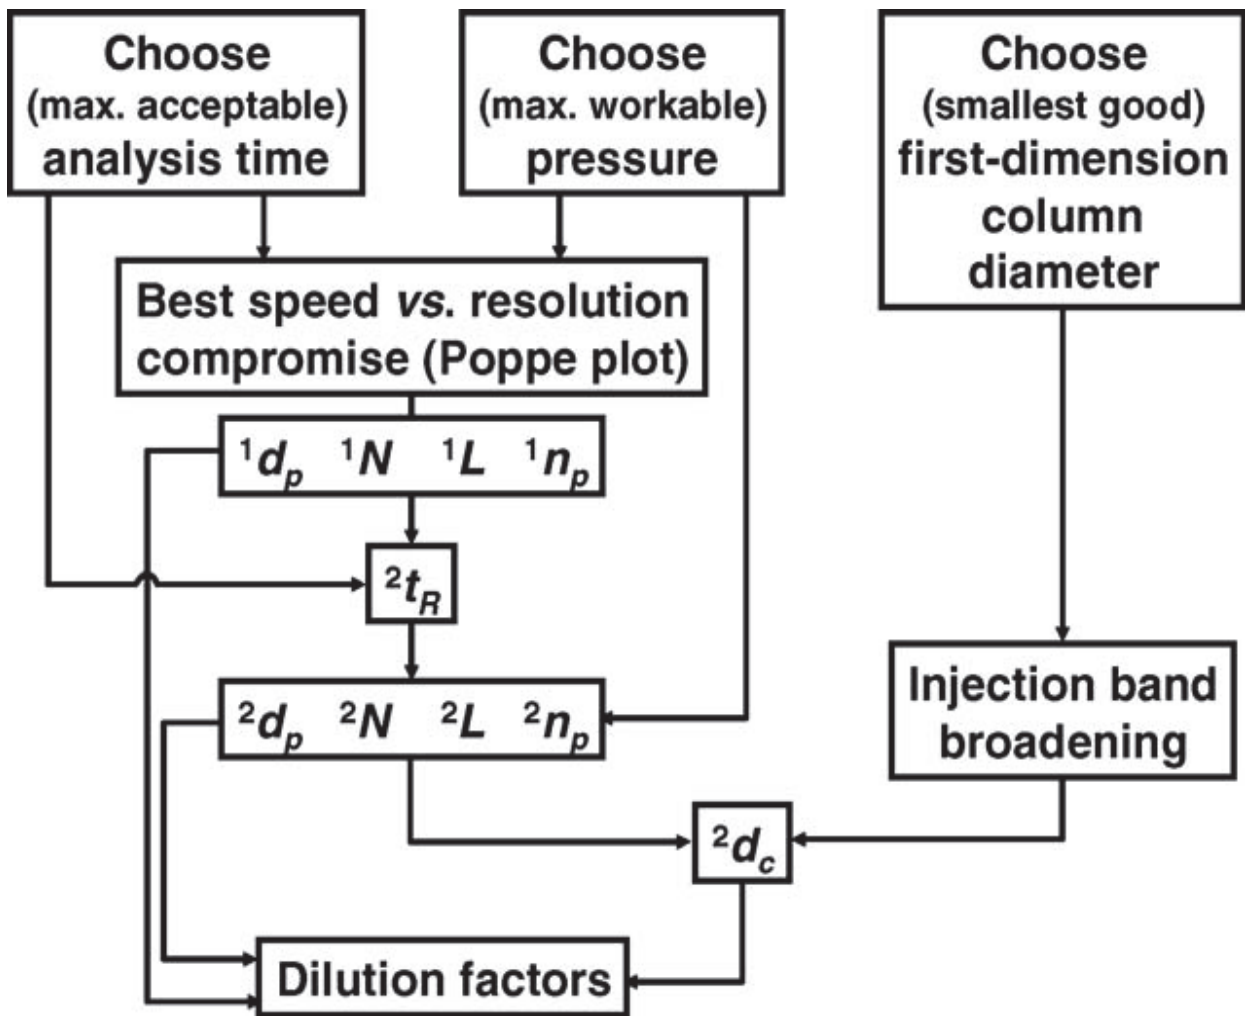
Choose
(max. acceptable)
analysis time

Choose
(max. workable)
pressure

Choose
(smallest good)
first-dimension
column
diameter

Best speed *vs.* resolution
compromise (Poppe plot)

$^1d_p$ $^1N$ $^1L$ $^1n_p$

$^2t_R$

$^2d_p$ $^2N$ $^2L$ $^2n_p$

Injection band
broadening

$^2d_c$

Dilution factors